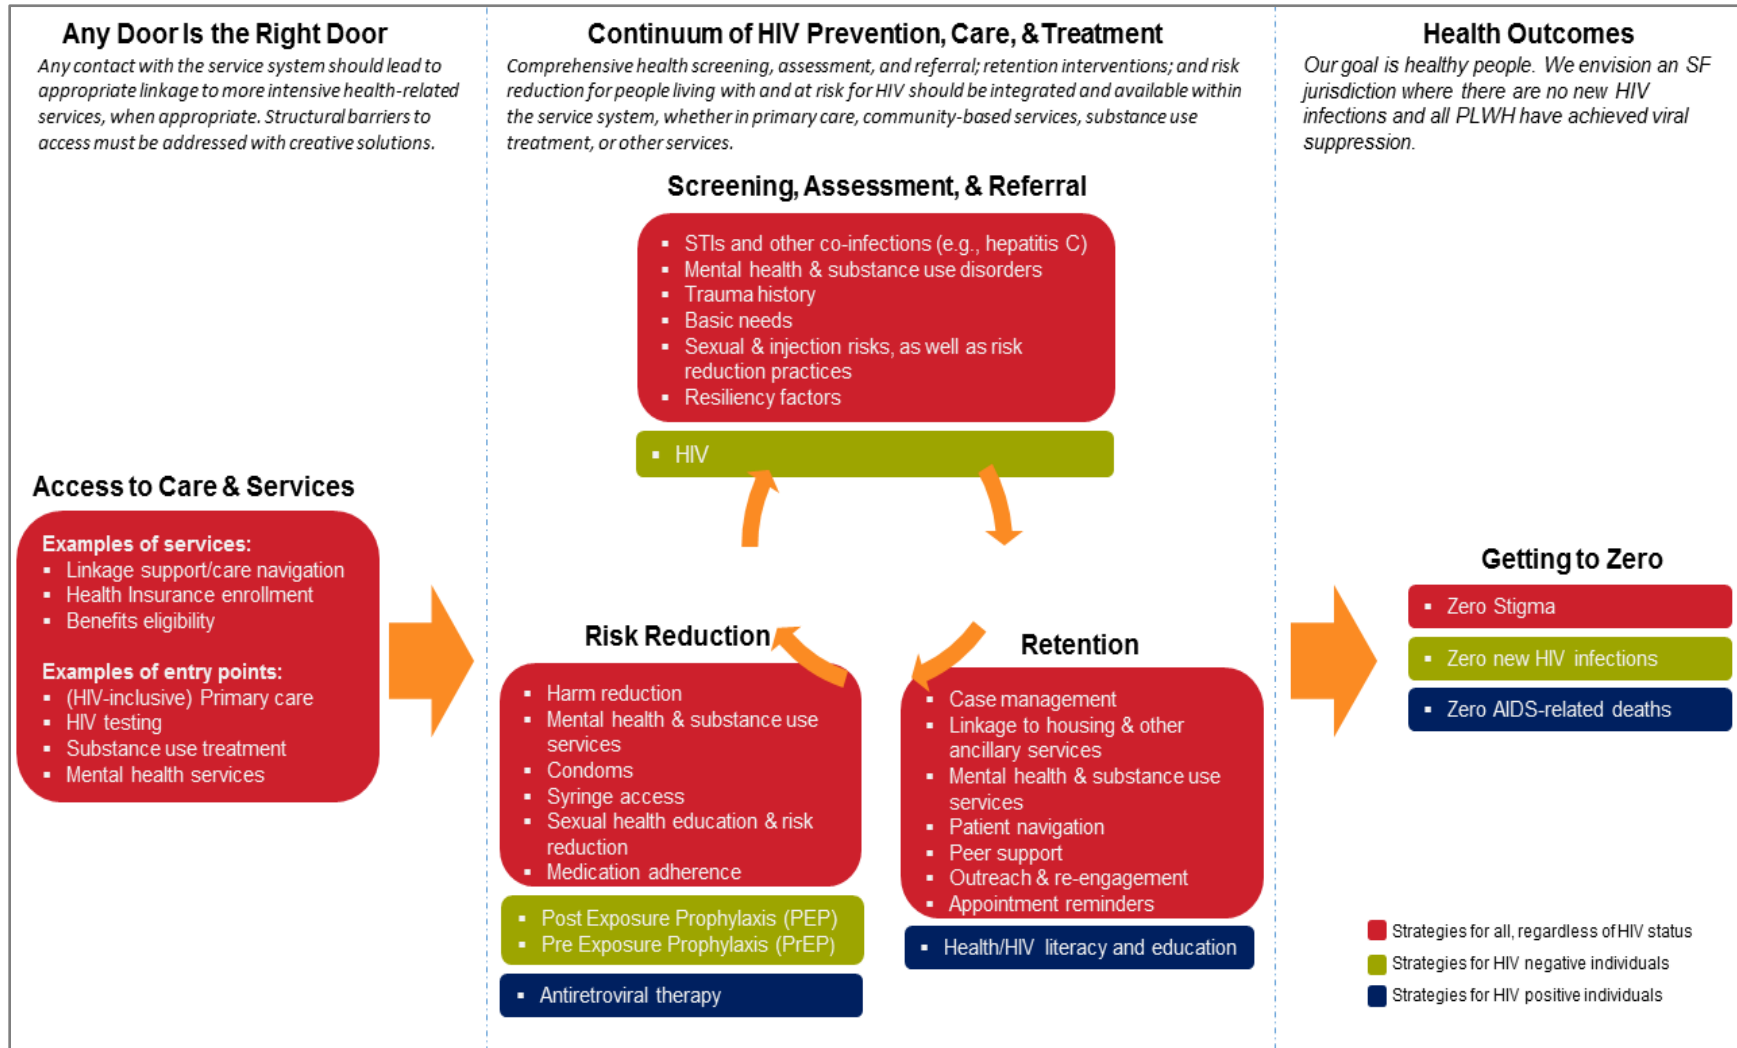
Any Door Is the Right Door

Any contact with the service system should lead to appropriate linkage to more intensive health-related services, when appropriate. Structural barriers to access must be addressed with creative solutions.

Access to Care & Services

Examples of services:
- Linkage support/care navigation
- Health Insurance enrollment
- Benefits eligibility

Examples of entry points:
- (HIV-inclusive) Primary care
- HIV testing
- Substance use treatment
- Mental health services

Continuum of HIV Prevention, Care, & Treatment

Comprehensive health screening, assessment, and referral; retention interventions; and risk reduction for people living with and at risk for HIV should be integrated and available within the service system, whether in primary care, community-based services, substance use treatment, or other services.

Screening, Assessment, & Referral

- STIs and other co-infections (e.g., hepatitis C)
- Mental health & substance use disorders
- Trauma history
- Basic needs
- Sexual & injection risks, as well as risk reduction practices
- Resiliency factors

- HIV

Risk Reduction

- Harm reduction
- Mental health & substance use services
- Condoms
- Syringe access
- Sexual health education & risk reduction
- Medication adherence

- Post Exposure Prophylaxis (PEP)
- Pre Exposure Prophylaxis (PrEP)

- Antiretroviral therapy

Retention

- Case management
- Linkage to housing & other ancillary services
- Mental health & substance use services
- Patient navigation
- Peer support
- Outreach & re-engagement
- Appointment reminders

- Health/HIV literacy and education

Health Outcomes

Our goal is healthy people. We envision an SF jurisdiction where there are no new HIV infections and all PLWH have achieved viral suppression.

Getting to Zero

- Zero Stigma
- Zero new HIV infections
- Zero AIDS-related deaths

Strategies for all, regardless of HIV status
Strategies for HIV negative individuals
Strategies for HIV positive individuals